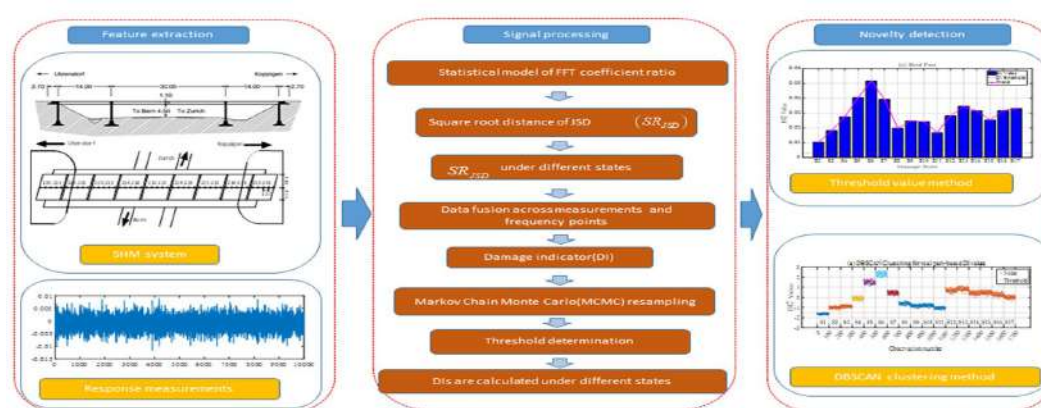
Feature extraction

Utzenstorf

Koppigen

2.72

14.00

30.00

14.00

2.70

1.50

To Bern 4.0m

To Zurich

Utzenstorf

Koppigen

Zurich

Bern

SHM system

0.01

0.005

0

-0.005

-0.01

-0.015

0

1000

2000

3000

4000

5000

6000

7000

8000

9000

10000

Response measurements

Signal processing

Statistical model of FFT coefficient ratio

Square root distance of JSD $(SR_{JSD})$

$SR_{JSD}$ under different states

Data fusion across measurements and frequency points

Damage indicator(DI)

Markov Chain Monte Carlo(MCMC) resampling

Threshold determination

DIs are calculated under different states

Novelty detection

Threshold value method

(a) DBSCAN clustering for all path-based DI value

DBSCAN clustering method